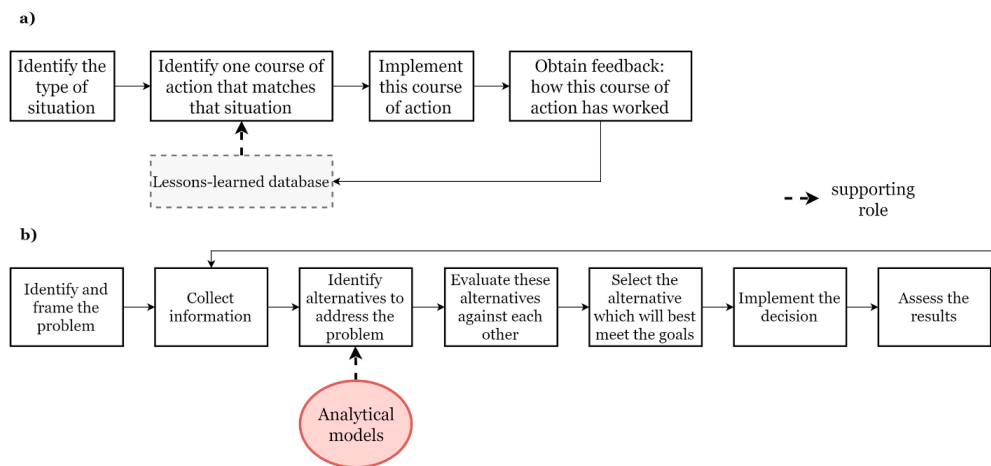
a)

Identify the type of situation

Identify one course of action that matches that situation

Implement this course of action

Obtain feedback: how this course of action has worked

Lessons-learned database

supporting role

b)

Identify and frame the problem

Collect information

Identify alternatives to address the problem

Evaluate these alternatives against each other

Select the alternative which will best meet the goals

Implement the decision

Assess the results

Analytical models